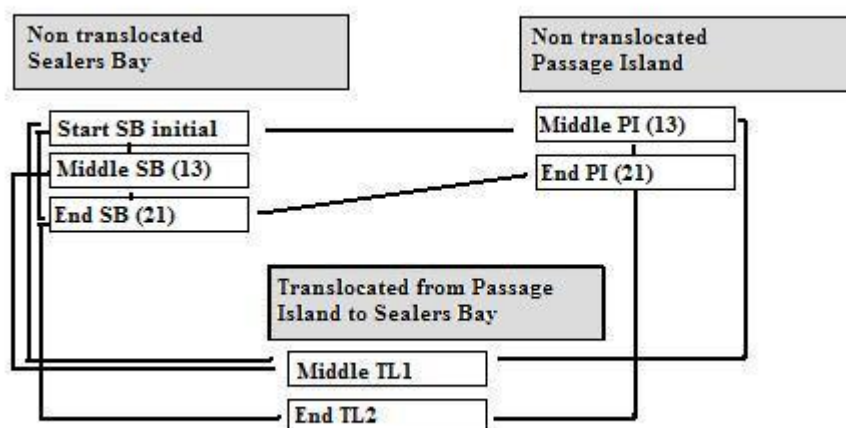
Non translocated Sealers Bay

Non translocated Passage Island

Start SB initial

Middle SB (13)

End SB (21)

Middle PI (13)

End PI (21)

Translocated from Passage Island to Sealers Bay

Middle TL1

End TL2